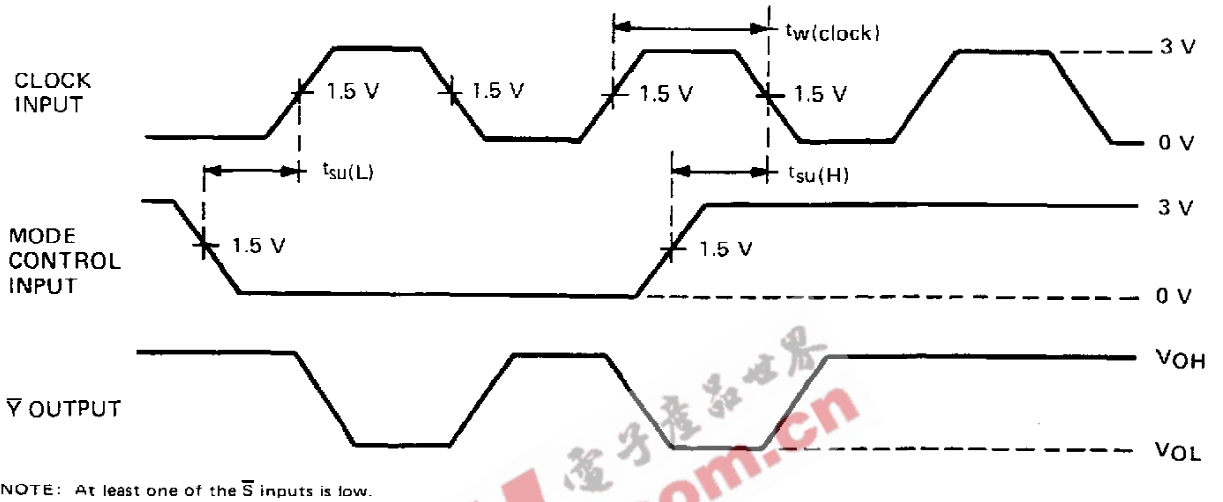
$t_{w(clock)}$

3 V

CLOCK INPUT

1.5 V

1.5 V

1.5 V

1.5 V

0 V

$t_{su(L)}$

$t_{su(H)}$

3 V

MODE CONTROL INPUT

1.5 V

1.5 V

0 V

$V_{OH}$

$\overline{Y}$ OUTPUT

$V_{OL}$

电子产品世界

om.cn

NOTE: At least one of the $\overline{S}$ inputs is low.